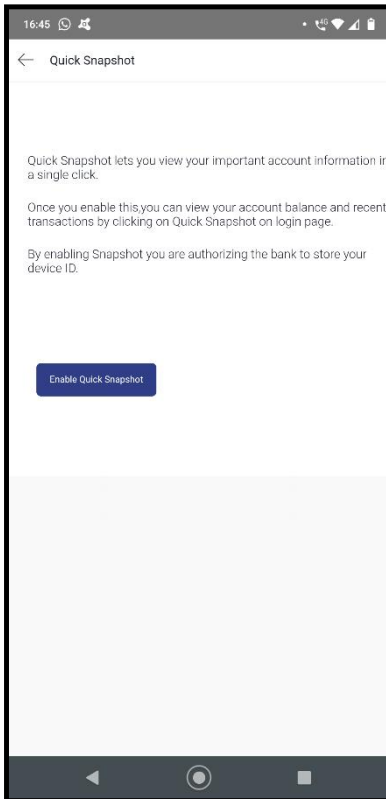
16:45

Quick Snapshot

Quick Snapshot lets you view your important account information in a single click.

Once you enable this,you can view your account balance and recent transactions by clicking on Quick Snapshot on login page.

By enabling Snapshot you are authorizing the bank to store your device ID.

Enable Quick Snapshot